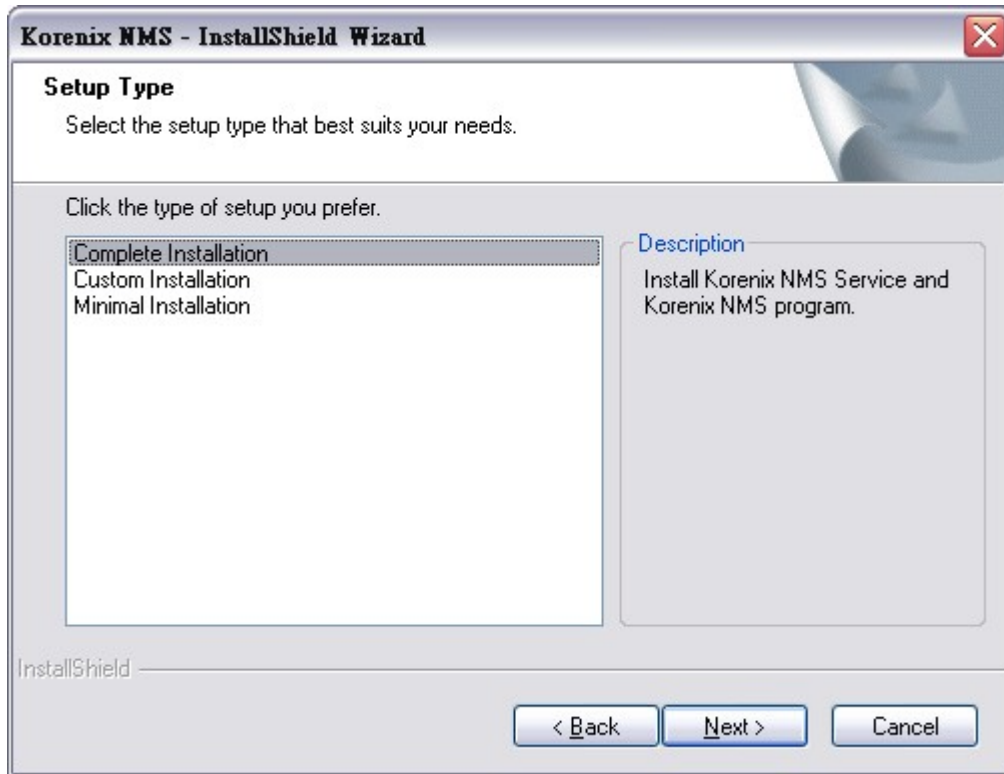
Korenix NMS - InstallShield Wizard

Setup Type

Select the setup type that best suits your needs.

Click the type of setup you prefer.

Complete Installation
Custom Installation
Minimal Installation

Description

Install Korenix NMS Service and Korenix NMS program.

InstallShield

< Back

Next >

Cancel